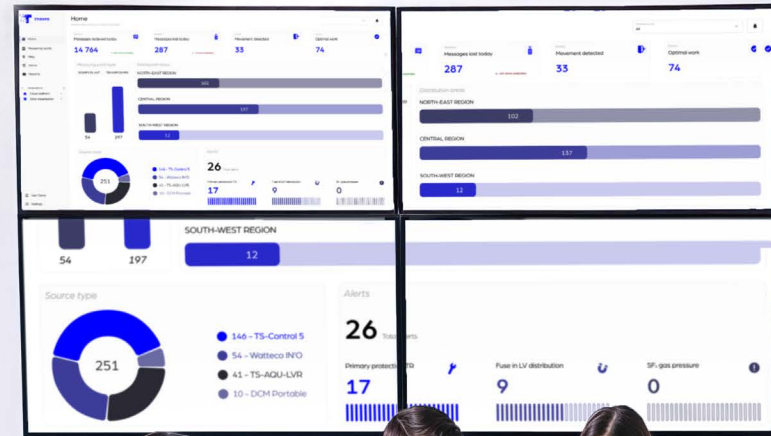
Home

Messages received today
14 764

Messages lost today
287

Movement detected
33

Optimal work
74

NORTH-EAST REGION
102

CENTRAL REGION
137

SOUTH-WEST REGION
12

54
197

Source type

251

146 - TS-Control 5
54 - Watteco IN'O
41 - TS-AQU-LVR
10 - DCM Portable

Alerts

26 Total alerts

Primary protecti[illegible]

17

Fuse in LV distribution

9

SF₆ gas pressure

0

Messages lost today
287

Movement detected
33

Optimal work
74

Distribution areas

NORTH-EAST REGION
102

CENTRAL REGION
137

SOUTH-WEST REGION
12

SOUTH-WEST REGION
12